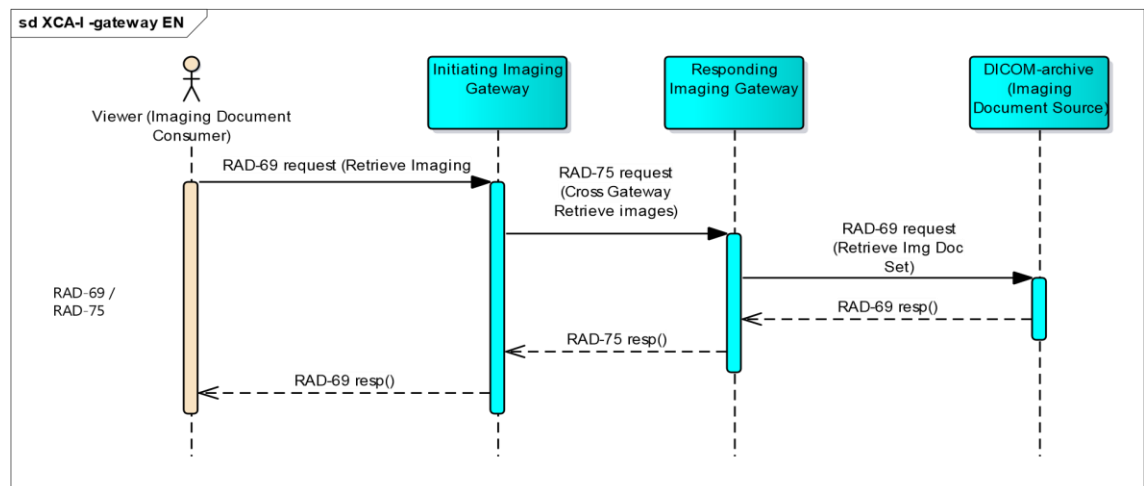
sd XCA-I -gateway EN

Viewer (Imaging Document Consumer)

Initiating Imaging Gateway

Responding Imaging Gateway

DICOM-archive (Imaging Document Source)

RAD-69 request (Retrieve Imaging

RAD-75 request (Cross Gateway Retrieve images)

RAD-69 request (Retrieve Img Doc Set)

RAD-69 /
RAD-75

RAD-69 resp()

RAD-75 resp()

RAD-69 resp()